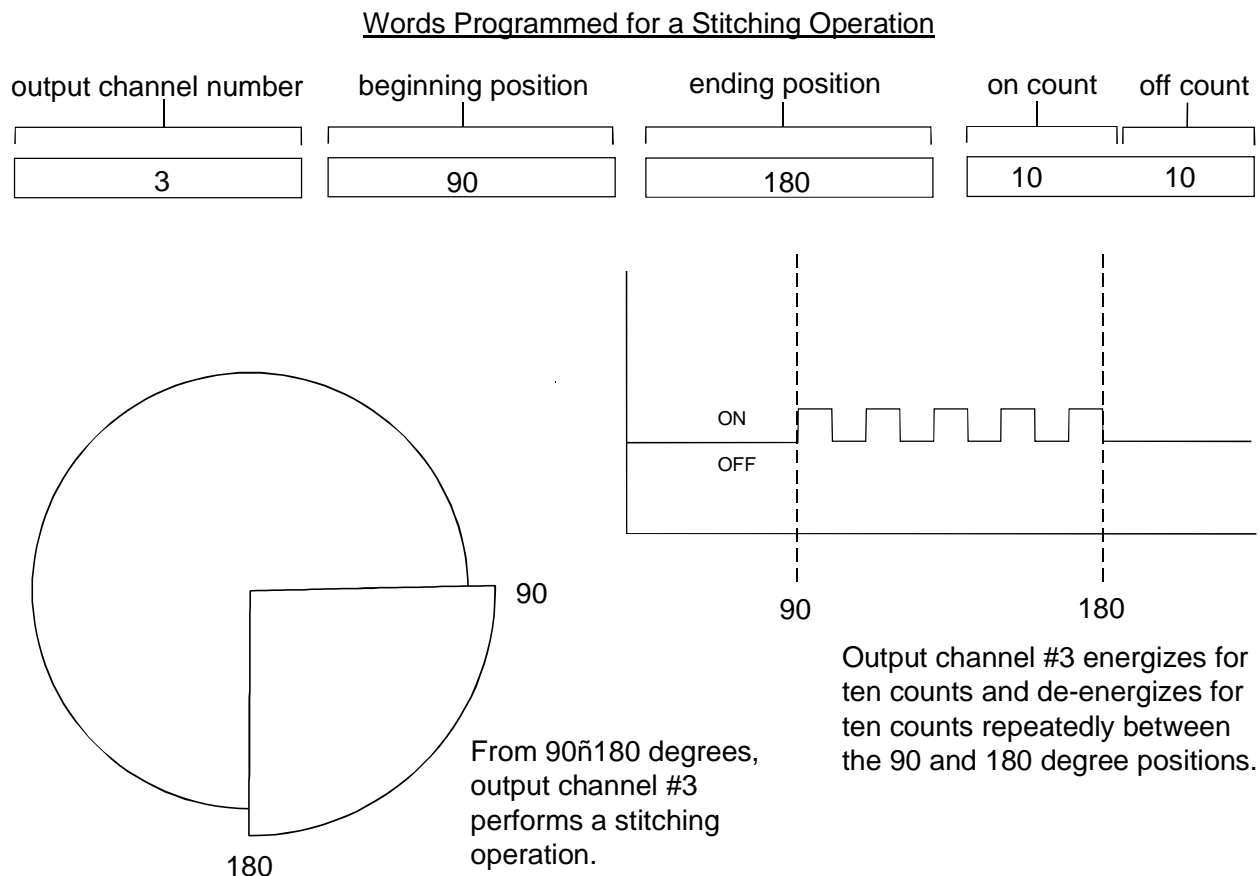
Words Programmed for a Stitching Operation

output channel number

beginning position

ending position

on count

off count

3

90

180

10

10

ON

OFF

90

180

90

180

Output channel #3 energizes for ten counts and de-energizes for ten counts repeatedly between the 90 and 180 degree positions.

From 90ñ180 degrees, output channel #3 performs a stitching operation.